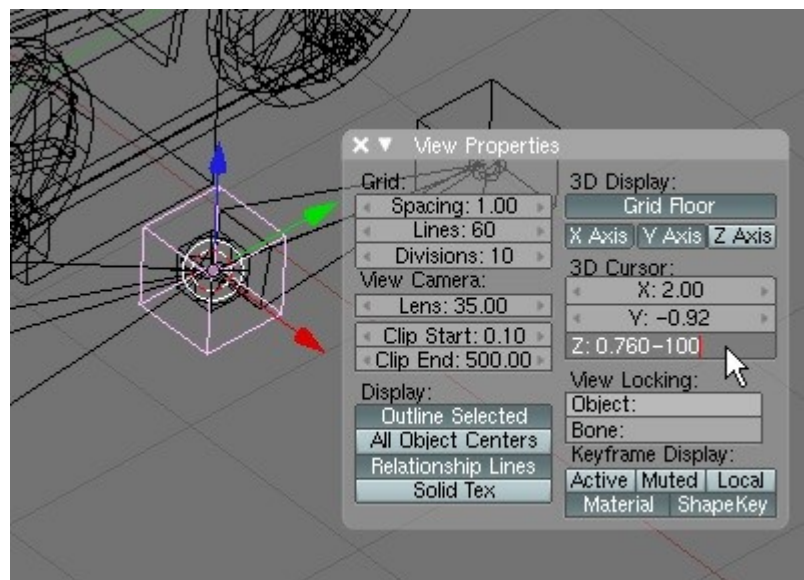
View Properties

Grid:
Spacing: 1.00
Lines: 60
Divisions: 10
View Camera:
Lens: 35.00
Clip Start: 0.10
Clip End: 500.00
Display:
Outline Selected
All Object Centers
Relationship Lines
Solid Tex

3D Display:
Grid Floor
X Axis
Y Axis
Z Axis
3D Cursor:
X: 2.00
Y: -0.92
Z: 0.760-100
View Locking:
Object:
Bone:
Keyframe Display:
Active
Muted
Local
Material
ShapeKey